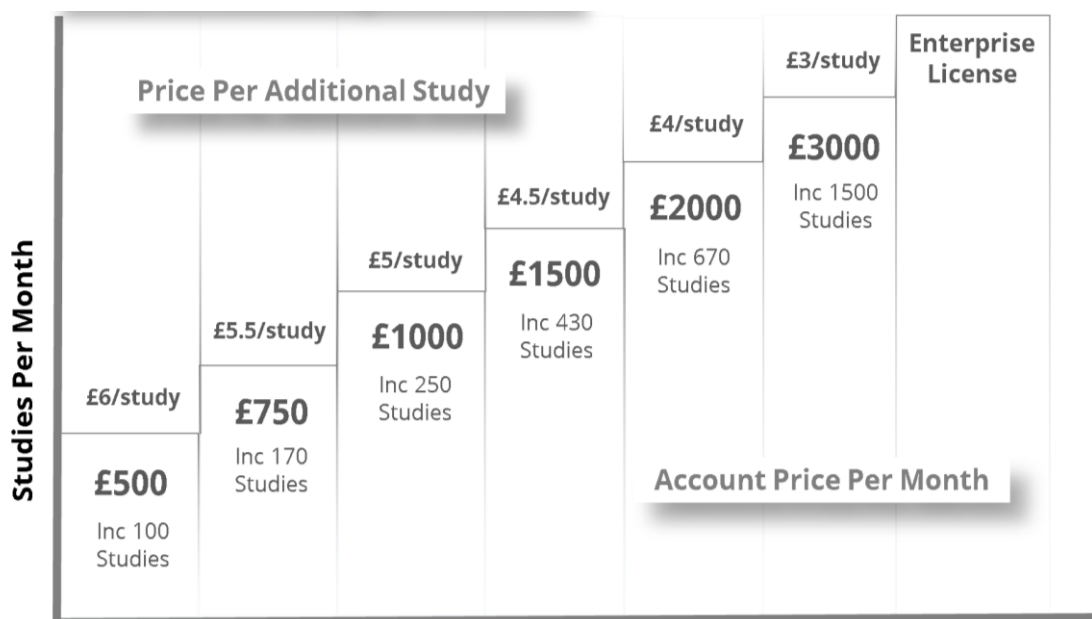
Price Per Additional Study

Studies Per Month

£6/study
£500
Inc 100 Studies

£5.5/study
£750
Inc 170 Studies

£5/study
£1000
Inc 250 Studies

£4.5/study
£1500
Inc 430 Studies

£4/study
£2000
Inc 670 Studies

£3/study
£3000
Inc 1500 Studies

Enterprise License

Account Price Per Month